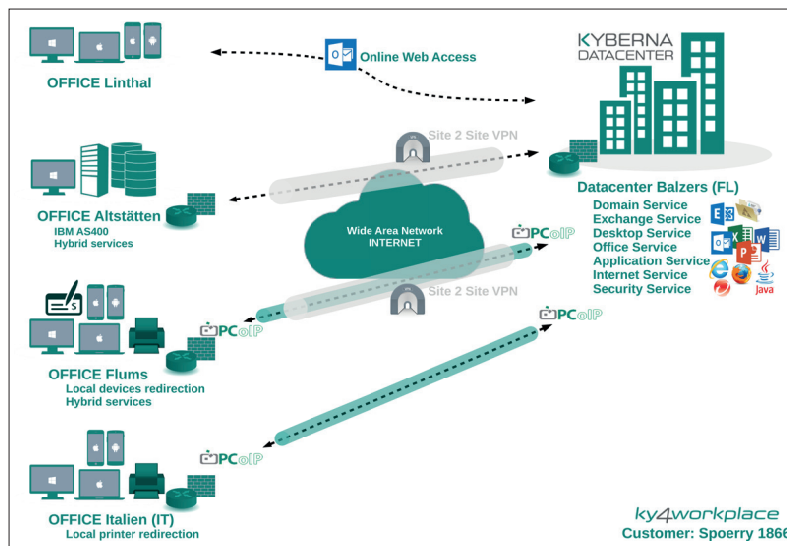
OFFICE Linthal

Online Web Access

KYBERNA
DATACENTER

Site 2 Site VPN

OFFICE Altstätten
IBM AS400
Hybrid services

Wide Area Network
INTERNET

PCoIP

Datacenter Balzers (FL)
Domain Service
Exchange Service
Desktop Service
Office Service
Application Service
Internet Service
Security Service

Site 2 Site VPN

PCoIP

PCoIP

OFFICE Flums
Local devices redirection
Hybrid services

PCoIP

OFFICE Italien (IT)
Local printer redirection

ky4workplace
Customer: Spoerry 1866